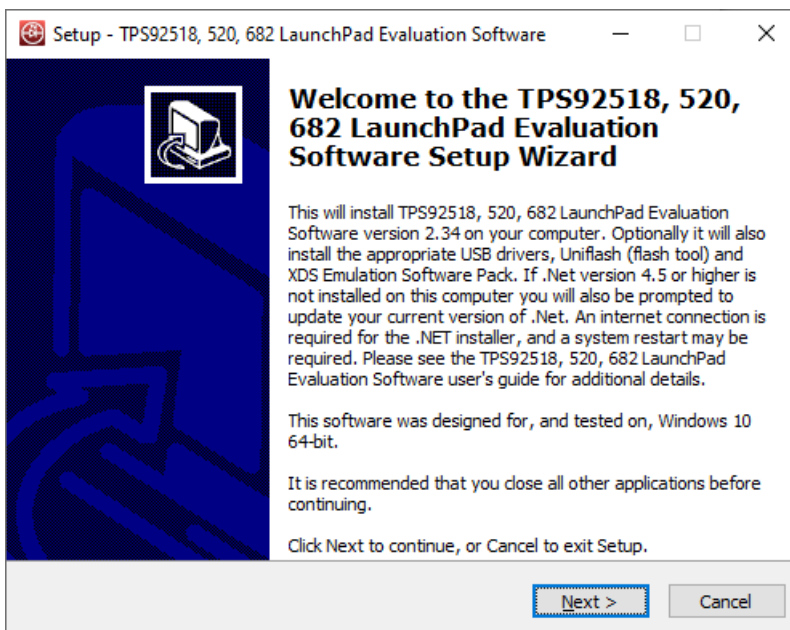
Setup - TPS92518, 520, 682 LaunchPad Evaluation Software

Welcome to the TPS92518, 520, 682 LaunchPad Evaluation Software Setup Wizard

This will install TPS92518, 520, 682 LaunchPad Evaluation Software version 2.34 on your computer. Optionally it will also install the appropriate USB drivers, Uniflash (flash tool) and XDS Emulation Software Pack. If .Net version 4.5 or higher is not installed on this computer you will also be prompted to update your current version of .Net. An internet connection is required for the .NET installer, and a system restart may be required. Please see the TPS92518, 520, 682 LaunchPad Evaluation Software user's guide for additional details.

This software was designed for, and tested on, Windows 10 64-bit.

It is recommended that you close all other applications before continuing.

Click Next to continue, or Cancel to exit Setup.

Next >

Cancel